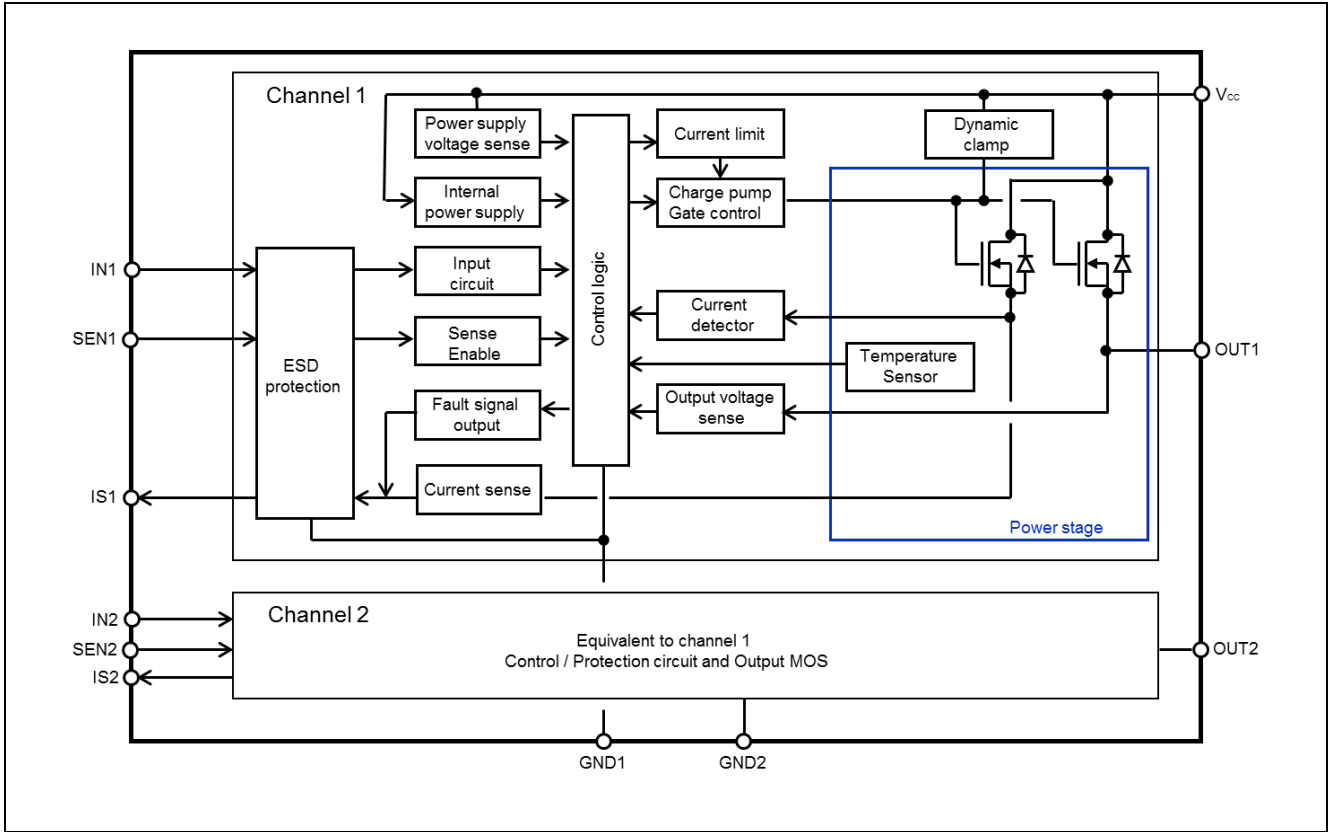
Channel 1

Power supply voltage sense

Internal power supply

Current limit

Charge pump Gate control

Dynamic clamp

$V_{CC}$

IN1

SEN1

ESD protection

Input circuit

Sense Enable

Control logic

Current detector

Temperature Sensor

OUT1

Fault signal output

Output voltage sense

IS1

Current sense

Power stage

Channel 2

IN2

SEN2

IS2

Equivalent to channel 1
Control / Protection circuit and Output MOS

OUT2

GND1

GND2